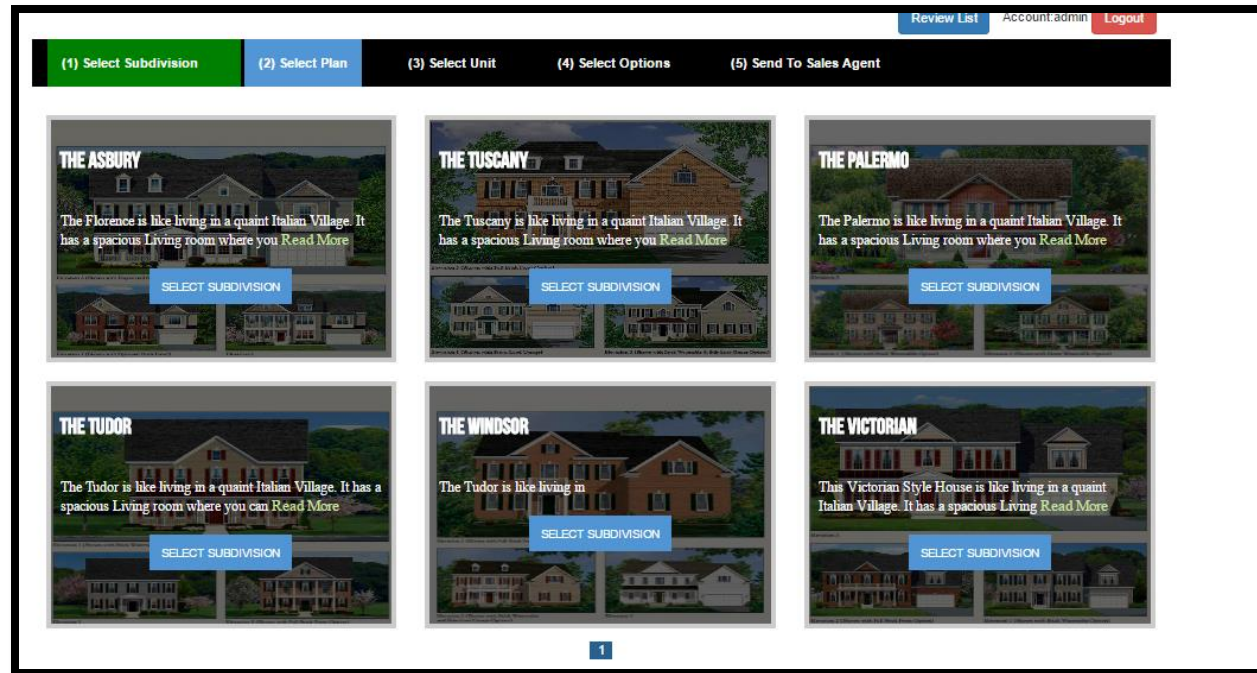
Review List Account:admin Logout

(1) Select Subdivision (2) Select Plan (3) Select Unit (4) Select Options (5) Send To Sales Agent

THE ASBURY

The Florence is like living in a quaint Italian Village. It has a spacious Living room where you Read More

SELECT SUBDIVISION

THE TUSCANY

The Tuscany is like living in a quaint Italian Village. It has a spacious Living room where you Read More

SELECT SUBDIVISION

THE PALERMO

The Palermo is like living in a quaint Italian Village. It has a spacious Living room where you Read More

SELECT SUBDIVISION

THE TUDOR

The Tudor is like living in a quaint Italian Village. It has a spacious Living room where you can Read More

SELECT SUBDIVISION

THE WINDSOR

The Tudor is like living in

SELECT SUBDIVISION

THE VICTORIAN

This Victorian Style House is like living in a quaint Italian Village. It has a spacious Living Read More

SELECT SUBDIVISION

1